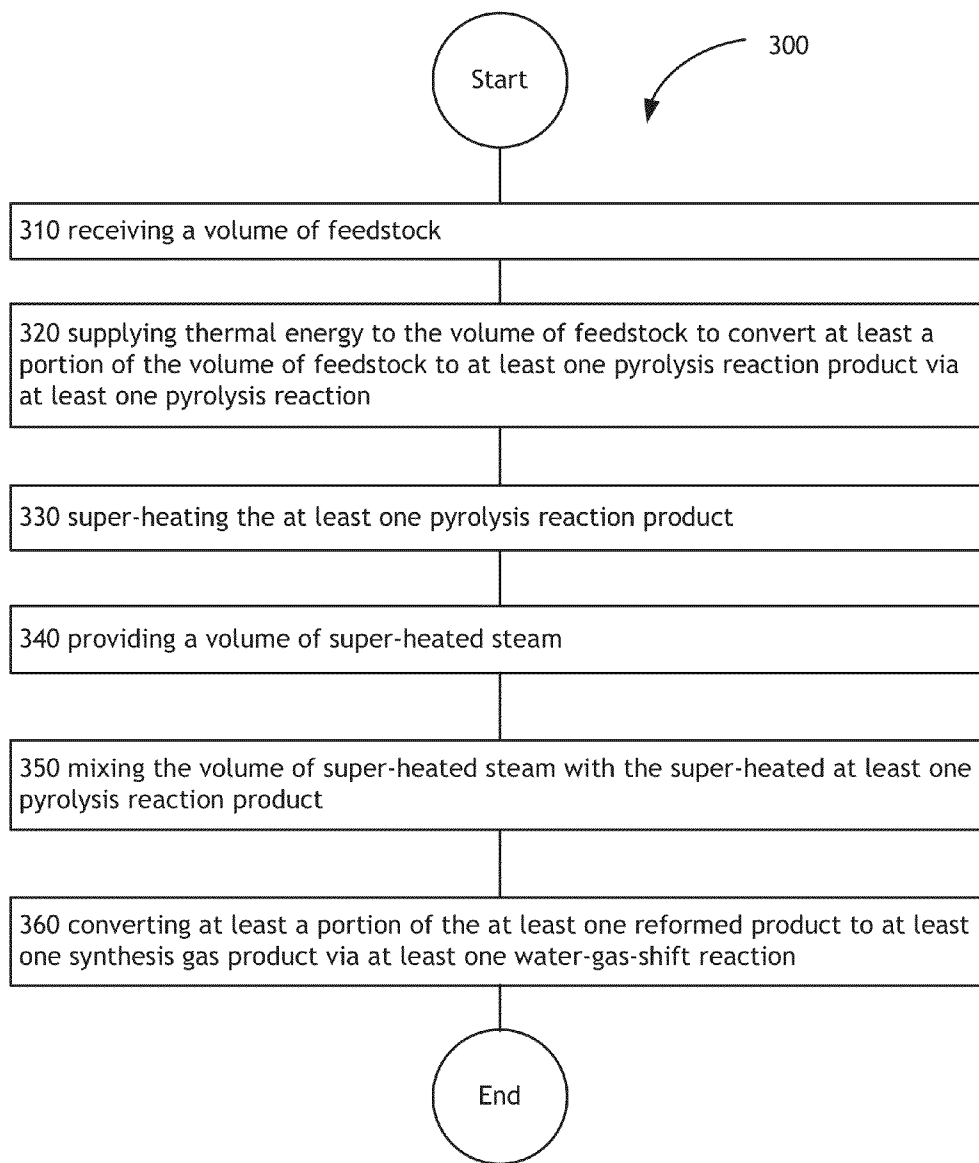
300

Start

310 receiving a volume of feedstock

320 supplying thermal energy to the volume of feedstock to convert at least a portion of the volume of feedstock to at least one pyrolysis reaction product via at least one pyrolysis reaction

330 super-heating the at least one pyrolysis reaction product

340 providing a volume of super-heated steam

350 mixing the volume of super-heated steam with the super-heated at least one pyrolysis reaction product

360 converting at least a portion of the at least one reformed product to at least one synthesis gas product via at least one water-gas-shift reaction

End